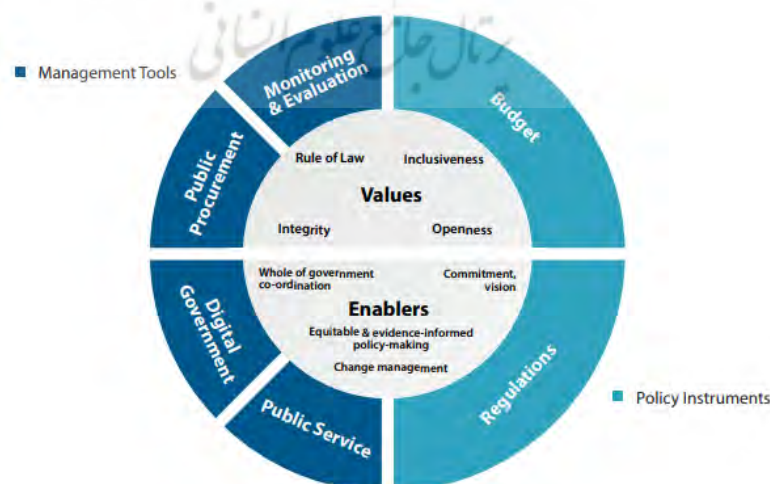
■ Management Tools

Monitoring & Evaluation

Budget

Public Procurement

Rule of Law

Inclusiveness

Values

Integrity

Openness

Whole of government co-ordination

Commitment, vision

Digital Government

Enablers

Equitable & evidence-informed policy-making

Change management

Regulations

Public Service

■ Policy Instruments

پرتال جامع علوم انسانی